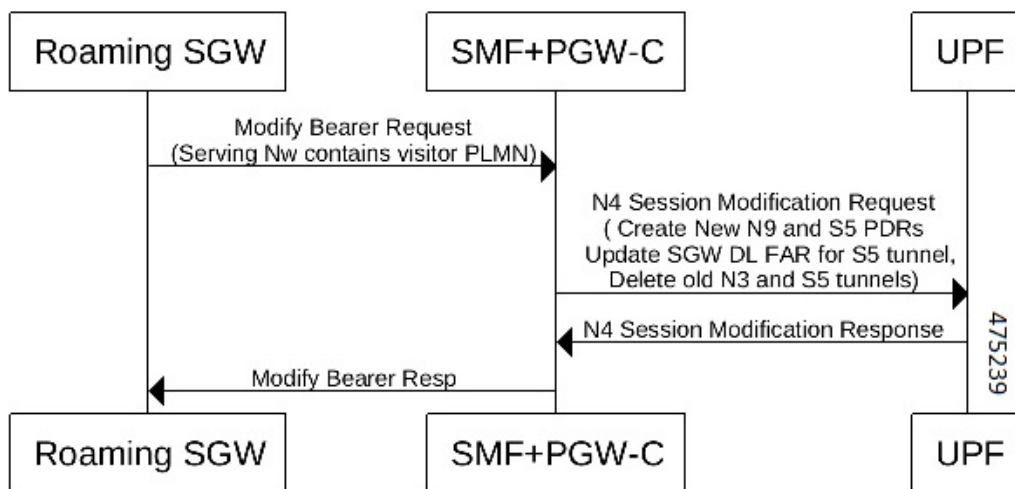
Roaming SGW

SMF+PGW-C

UPF

Modify Bearer Request
(Serving Nw contains visitor PLMN)

N4 Session Modification Request
( Create New N9 and S5 PDRs
Update SGW DL FAR for S5 tunnel,
Delete old N3 and S5 tunnels)

N4 Session Modification Response

Modify Bearer Resp

475239

Roaming SGW

SMF+PGW-C

UPF